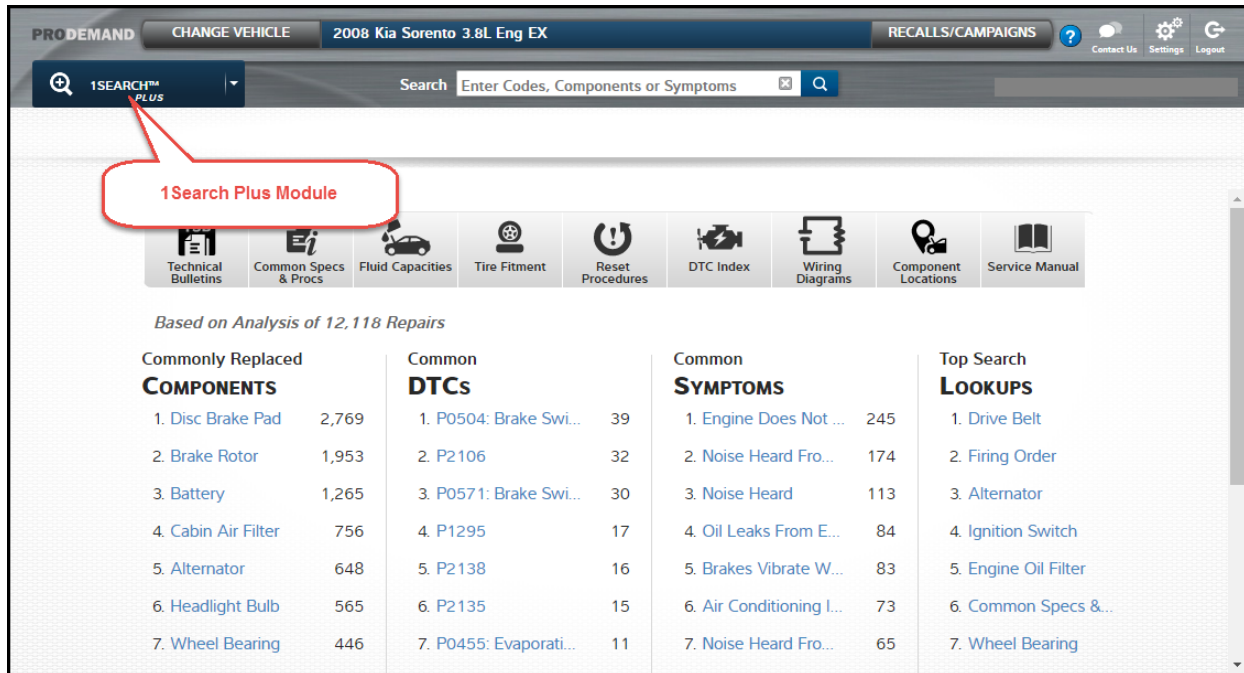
PRODEMAND CHANGE VEHICLE 2008 Kia Sorento 3.8L Eng EX RECALLS/CAMPAIGNS ? Contact Us Settings Logout

1SEARCH™ PLUS

Search Enter Codes, Components or Symptoms

1Search Plus Module

Technical Bulletins | Common Specs & Procs | Fluid Capacities | Tire Fitment | Reset Procedures | DTC Index | Wiring Diagrams | Component Locations | Service Manual

Based on Analysis of 12,118 Repairs

Commonly Replaced
COMPONENTS
1. Disc Brake Pad 2,769
2. Brake Rotor 1,953
3. Battery 1,265
4. Cabin Air Filter 756
5. Alternator 648
6. Headlight Bulb 565
7. Wheel Bearing 446

Common
DTCs
1. P0504: Brake Swi... 39
2. P2106 32
3. P0571: Brake Swi... 30
4. P1295 17
5. P2138 16
6. P2135 15
7. P0455: Evaporati... 11

Common
SYMPTOMS
1. Engine Does Not ... 245
2. Noise Heard Fro... 174
3. Noise Heard 113
4. Oil Leaks From E... 84
5. Brakes Vibrate W... 83
6. Air Conditioning I... 73
7. Noise Heard Fro... 65

Top Search
LOOKUPS
1. Drive Belt
2. Firing Order
3. Alternator
4. Ignition Switch
5. Engine Oil Filter
6. Common Specs &...
7. Wheel Bearing